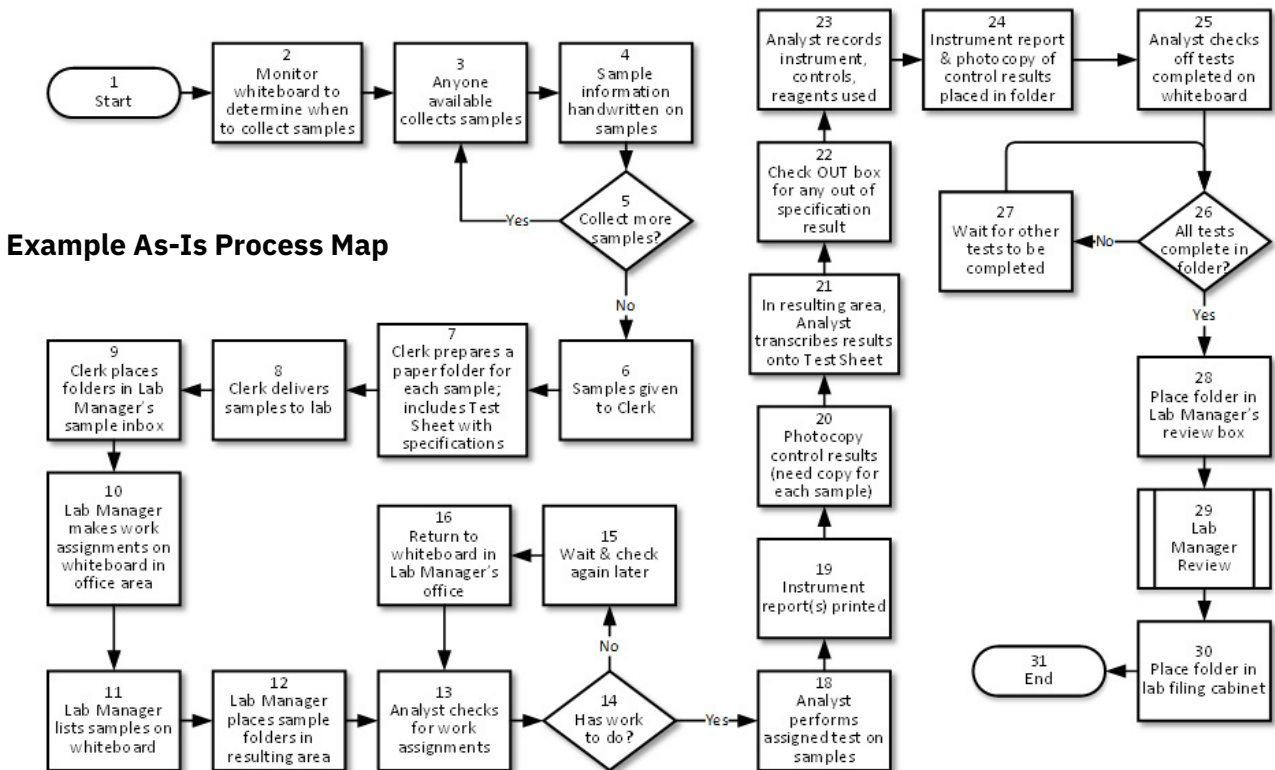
Example As-Is Process Map

1
Start

2
Monitor whiteboard to determine when to collect samples

3
Anyone available collects samples

4
Sample information handwritten on samples

5
Collect more samples?

Yes

No

6
Samples given to Clerk

7
Clerk prepares a paper folder for each sample; includes Test Sheet with specifications

8
Clerk delivers samples to lab

9
Clerk places folders in Lab Manager's sample inbox

10
Lab Manager makes work assignments on whiteboard in office area

11
Lab Manager lists samples on whiteboard

12
Lab Manager places sample folders in resulting area

13
Analyst checks for work assignments

14
Has work to do?

No

15
Wait & check again later

16
Return to whiteboard in Lab Manager's office

Yes

18
Analyst performs assigned test on samples

19
Instrument report(s) printed

20
Photocopy control results (need copy for each sample)

21
In resulting area, Analyst transcribes results onto Test Sheet

22
Check OUT box for any out of specification result

23
Analyst records instrument, controls, reagents used

24
Instrument report & photocopy of control results placed in folder

25
Analyst checks off tests completed on whiteboard

26
All tests complete in folder?

No

27
Wait for other tests to be completed

Yes

28
Place folder in Lab Manager's review box

29
Lab Manager Review

30
Place folder in lab filing cabinet

31
End